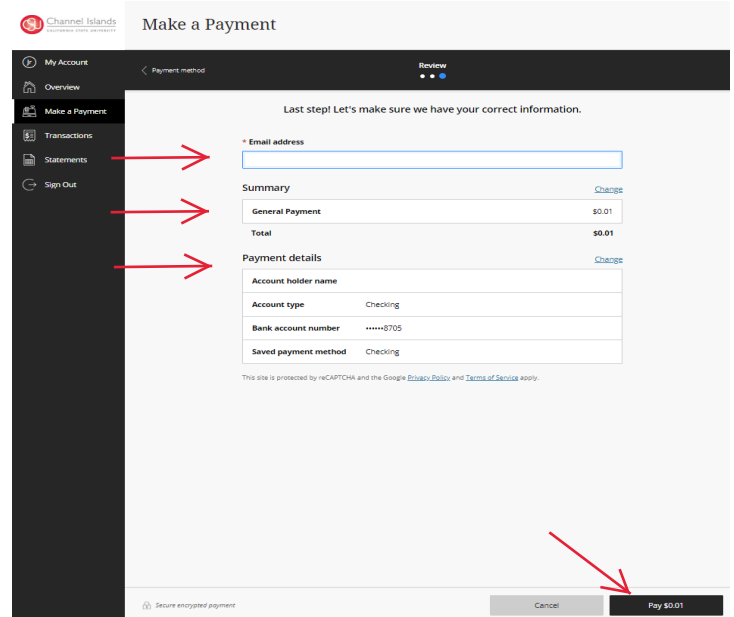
CSU Channel Islands
CALIFORNIA STATE UNIVERSITY

Make a Payment

My Account
Overview
Make a Payment
Transactions
Statements
Sign Out

Payment method

Review

Last step! Let's make sure we have your correct information.

* Email address

Summary
Change

| General Payment | $0.01 |
|---|---|
| Total | $0.01 |

Payment details
Change

| Account holder name | |
|---|---|
| Account type | Checking |
| Bank account number | ••••••8705 |
| Saved payment method | Checking |

This site is protected by reCAPTCHA and the Google Privacy Policy and Terms of Service apply.

Secure encrypted payment

Cancel

Pay $0.01